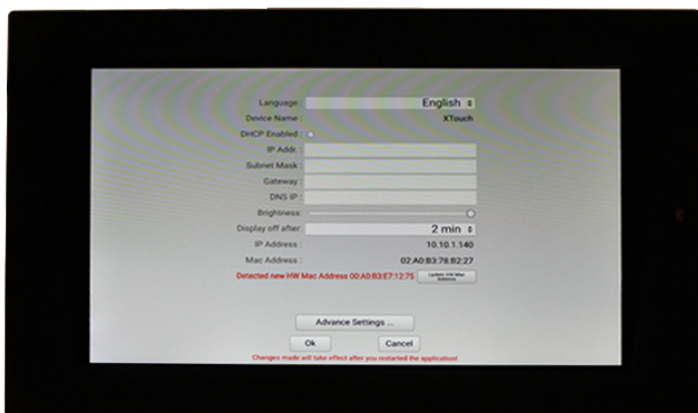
Language : English
Device Name : XTouch
DHCP Enabled :
IP Addr. :
Subnet Mask :
Gateway :
DNS IP :
Brightness :
Display off after : 2 min
IP Address : 10.10.1.140
Mac Address : 02:A0:B3:78:B2:27
Detected new HW Mac Address 00:A0:B3:E7:12:75
Update HW Mac Address
Advance Settings ...
Ok
Cancel
Changes made will take effect after you restarted the application!